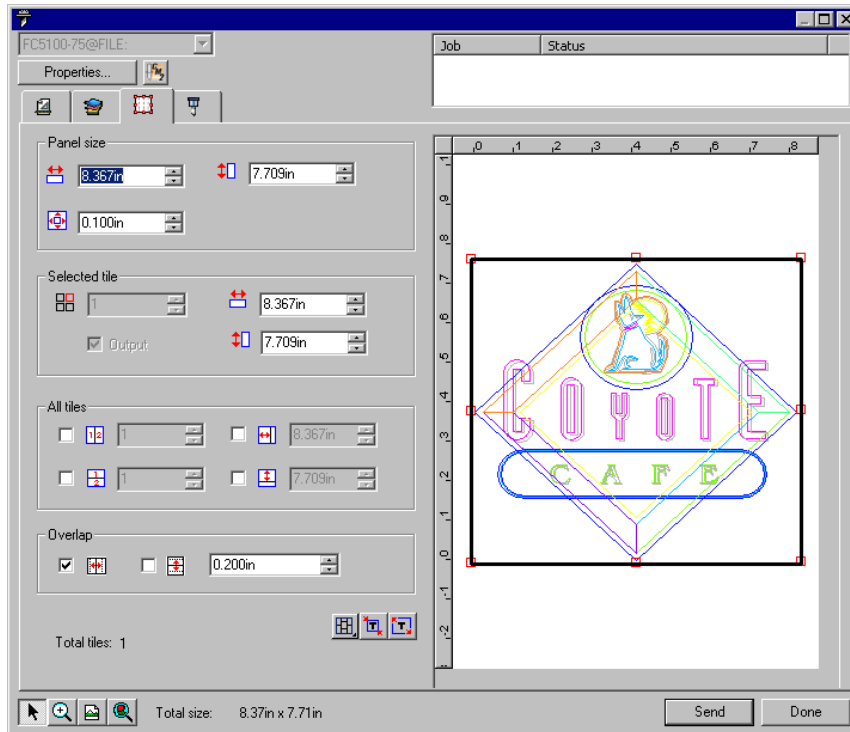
FC5100-75@FILE:

Properties...

Job | Status

Panel size

8.367in

7.709in

0.100in

Selected tile

1

8.367in

Output

7.709in

All tiles

1

8.367in

1

7.709in

Overlap

0.200in

Total tiles: 1

0 1 2 3 4 5 6 7 8

-1 0 1 2 3 4 5 6 7 8 9 -2

COYOTE

CAFE

Total size: 8.37in x 7.71in

Send

Done